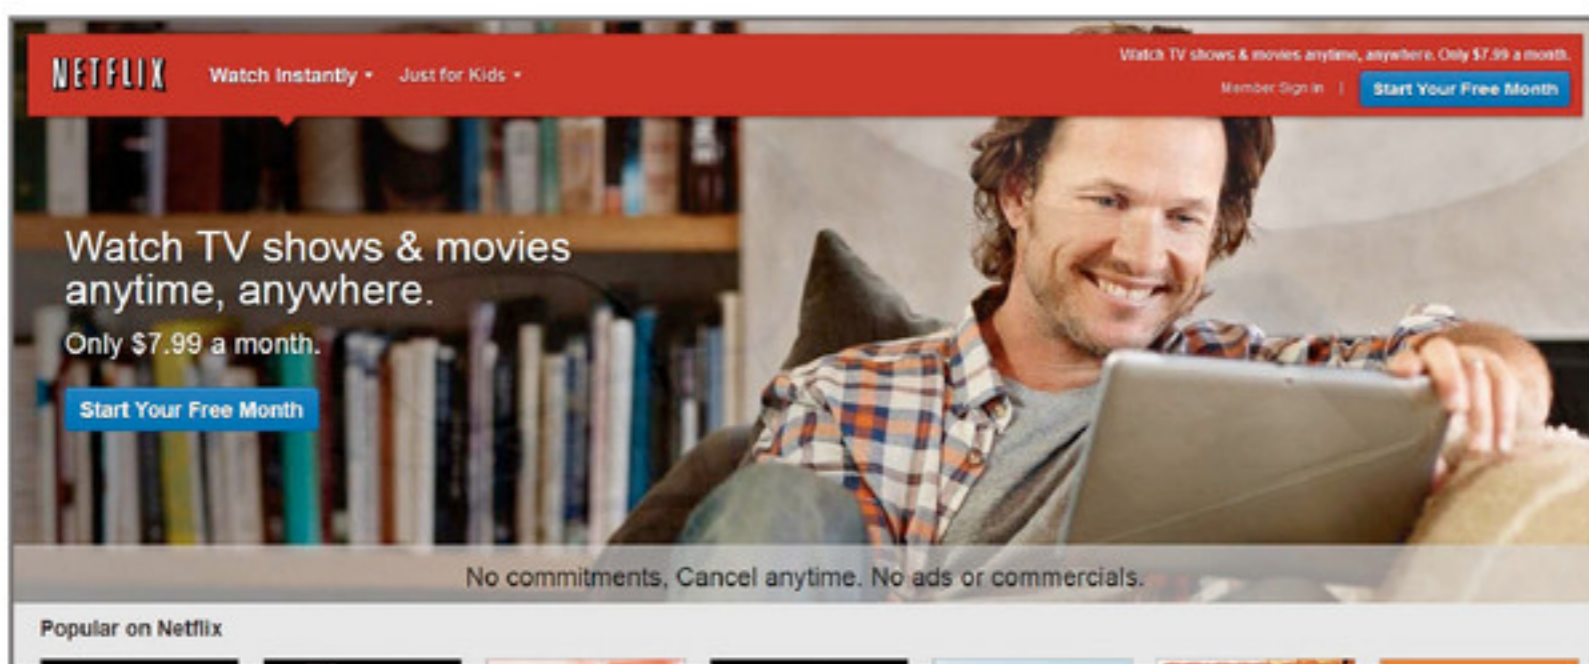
NETFLIX Watch Instantly • Just for Kids •

Watch TV shows & movies anytime, anywhere. Only $7.99 a month.

Member Sign in | Start Your Free Month

Watch TV shows & movies anytime, anywhere.

Only $7.99 a month.

Start Your Free Month

No commitments, Cancel anytime. No ads or commercials.

Popular on Netflix